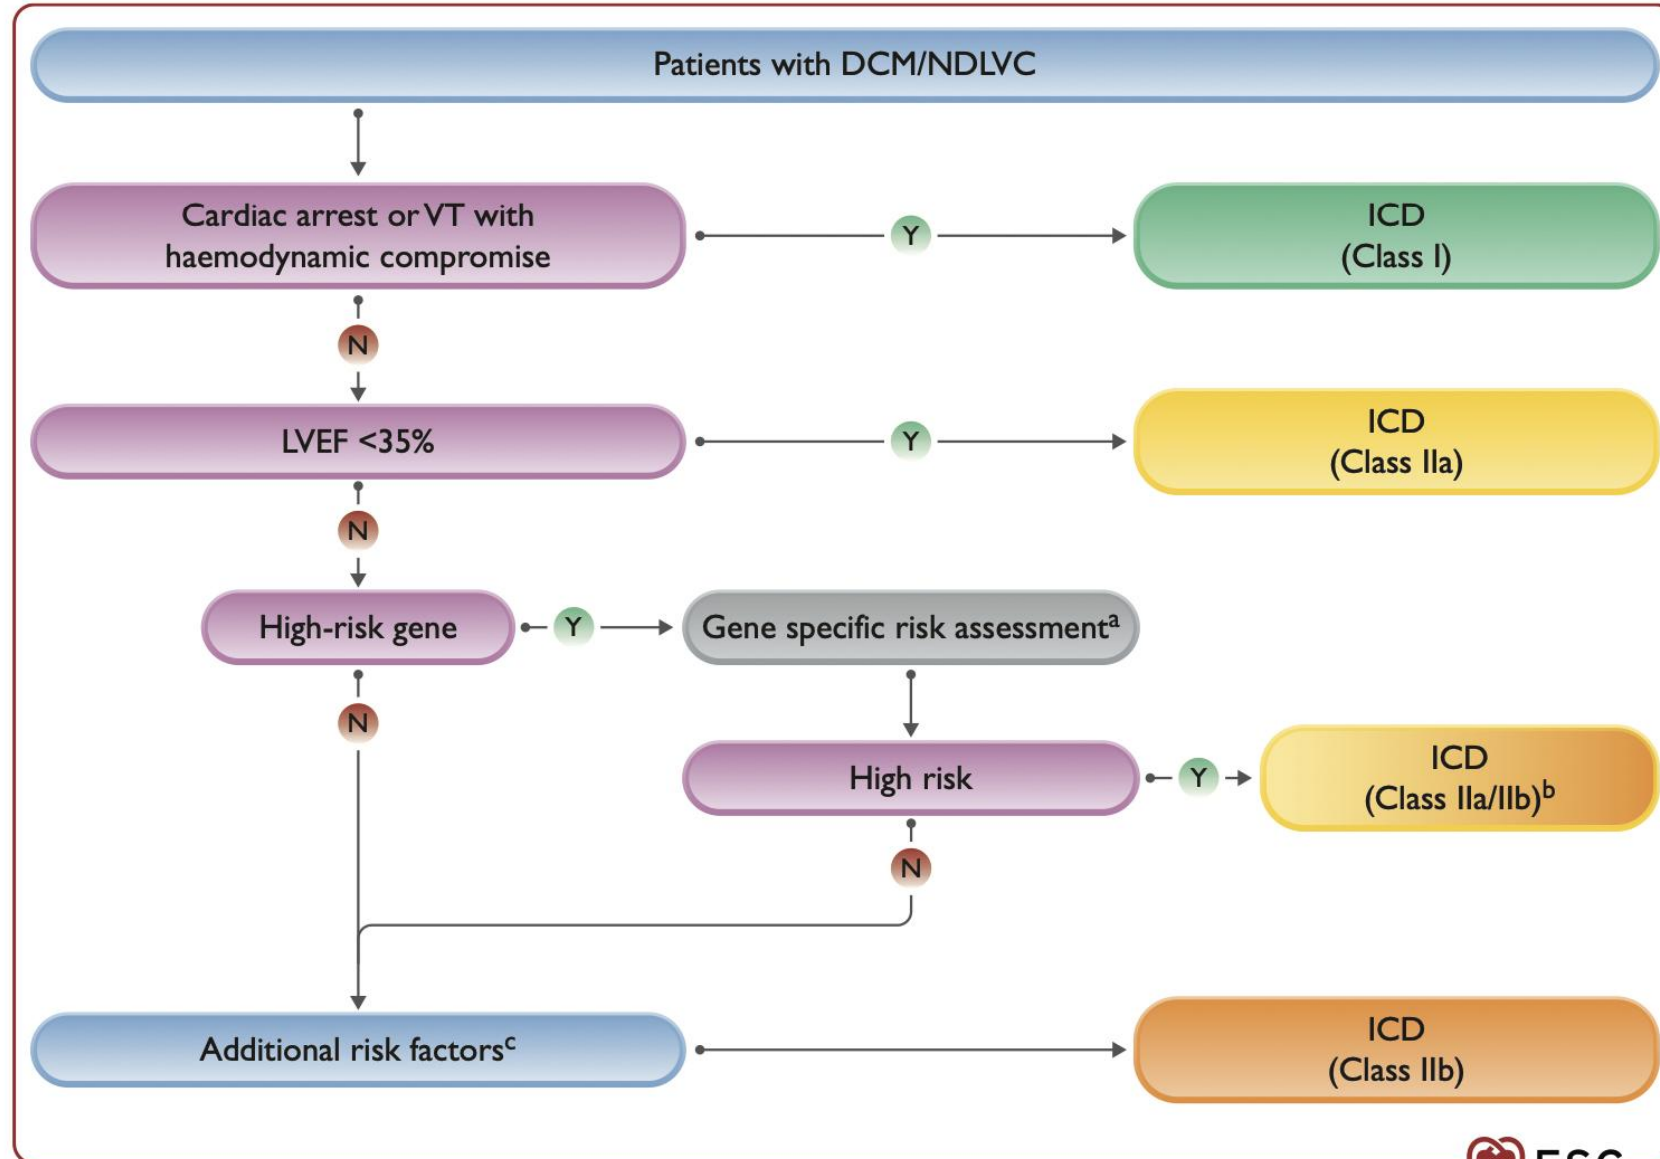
Patients with DCM/NDLVC

Cardiac arrest or VT with haemodynamic compromise

Y

ICD
(Class I)

N

LVEF <35%

Y

ICD
(Class IIa)

N

High-risk gene

Y

Gene specific risk assessment$^{a}$

N

High risk

Y

ICD
(Class IIa/IIb)$^{b}$

N

Additional risk factors$^{c}$

ICD
(Class IIb)

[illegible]